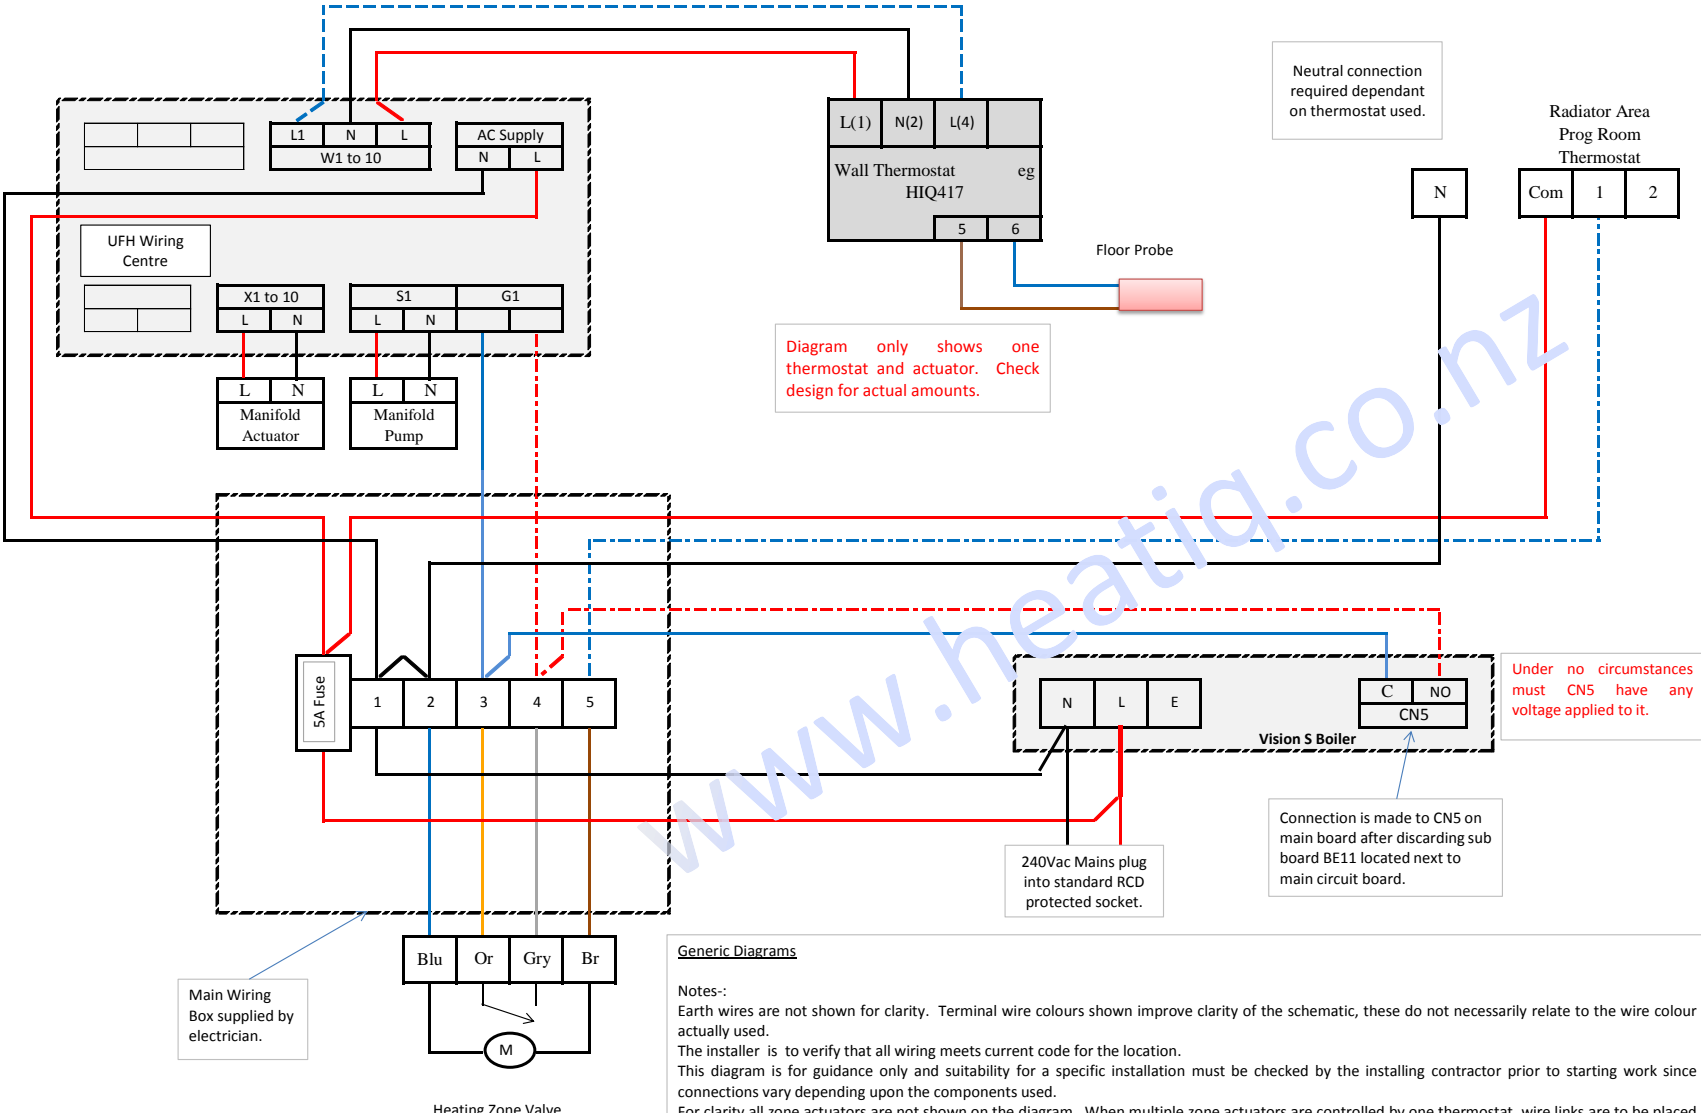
L1 N L
W1 to 10
AC Supply
N L

L(1) N(2) L(4)
Wall Thermostat eg
HIQ417
5 6

Neutral connection required dependant on thermostat used.

Radiator Area Prog Room Thermostat
N
Com 1 2

UFH Wiring Centre
X1 to 10
L N
S1 G1
L N

Floor Probe

L N
Manifold Actuator
L N
Manifold Pump

Diagram only shows one thermostat and actuator. Check design for actual amounts.

www.heatiq.co.nz

5A Fuse
1 2 3 4 5

N L E
C NO
CN5
Vision S Boiler

Under no circumstances must CN5 have any voltage applied to it.

Connection is made to CN5 on main board after discarding sub board BE11 located next to main circuit board.

240Vac Mains plug into standard RCD protected socket.

Blu Or Gry Br
M

Main Wiring Box supplied by electrician.

Heating Zone Valve

Generic Diagrams

Notes-:
Earth wires are not shown for clarity. Terminal wire colours shown improve clarity of the schematic, these do not necessarily relate to the wire colour actually used.
The installer is to verify that all wiring meets current code for the location.
This diagram is for guidance only and suitability for a specific installation must be checked by the installing contractor prior to starting work since connections vary depending upon the components used.
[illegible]